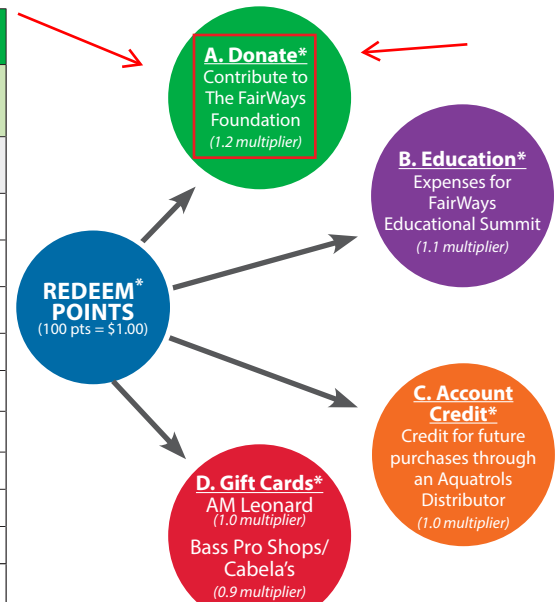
A. Donate*
Contribute to The FairWays Foundation
(1.2 multiplier)

B. Education*
Expenses for FairWays Educational Summit
(1.1 multiplier)

REDEEM* POINTS
(100 pts = $1.00)

C. Account Credit*
Credit for future purchases through an Aquatrols Distributor
(1.0 multiplier)

D. Gift Cards*
AM Leonard
(1.0 multiplier)
Bass Pro Shops/ Cabela's
(0.9 multiplier)